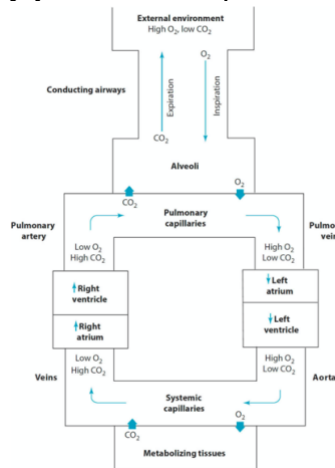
External environment
High $O_2$, low $CO_2$

Conducting airways

Expiration

Inspiration

$O_2$

$CO_2$

Alveoli

$CO_2$

$O_2$

Pulmonary artery

Pulmonary capillaries

Pulmo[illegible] vei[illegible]

Low $O_2$
High $CO_2$

High $O_2$
Low $CO_2$

Right ventricle

Right atrium

Left atrium

Left ventricle

Low $O_2$
High $CO_2$

High $O_2$
Low $CO_2$

Veins

Aorta

Systemic capillaries

$CO_2$

$O_2$

Metabolizing tissues